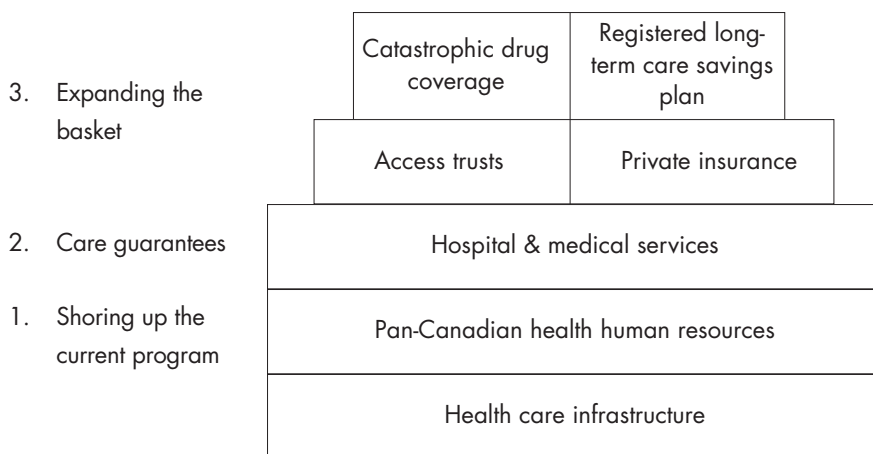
3. Expanding the basket

2. Care guarantees

1. Shoring up the current program

Catastrophic drug coverage

Registered long-term care savings plan

Access trusts

Private insurance

Hospital & medical services

Pan-Canadian health human resources

Health care infrastructure